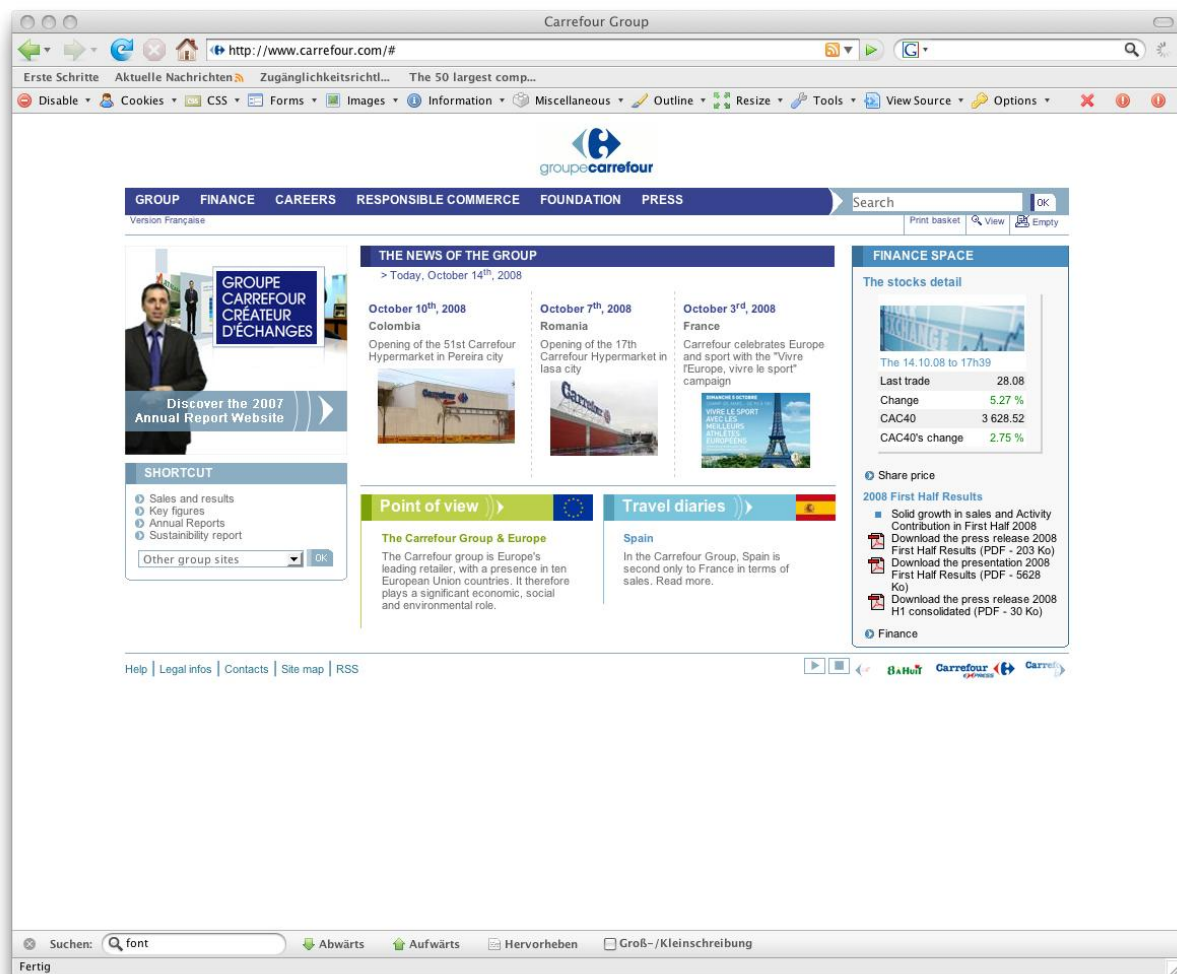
Carrefour Group

http://www.carrefour.com/#

Erste Schritte Aktuelle Nachrichten Zugänglichkeitsrichtl... The 50 largest comp...

Disable Cookies CSS Forms Images Information Miscellaneous Outline Resize Tools View Source Options

groupecarrefour

GROUP FINANCE CAREERS RESPONSIBLE COMMERCE FOUNDATION PRESS

Search OK

Version Française

Print basket View Empty

GROUPE CARREFOUR CRÉATEUR D'ÉCHANGES

Discover the 2007 Annual Report Website

SHORTCUT

Sales and results
Key figures
Annual Reports
Sustainability report

Other group sites OK

THE NEWS OF THE GROUP

> Today, October 14$^{th}$, 2008

October 10$^{th}$, 2008
Colombia
Opening of the 51st Carrefour Hypermarket in Pereira city

October 7$^{th}$, 2008
Romania
Opening of the 17th Carrefour Hypermarket in Iasa city

October 3$^{rd}$, 2008
France
Carrefour celebrates Europe and sport with the "Vivre l'Europe, vivre le sport" campaign

VIVRE LE SPORT AVEC LES MEILLEURS ATHLÈTES EUROPÉENS

Point of view

The Carrefour Group & Europe
The Carrefour group is Europe's leading retailer, with a presence in ten European Union countries. It therefore plays a significant economic, social and environmental role.

Travel diaries

Spain
In the Carrefour Group, Spain is second only to France in terms of sales. Read more.

FINANCE SPACE

The stocks detail

The 14.10.08 to 17h39

| Last trade | 28.08 |
|---|---|
| Change | 5.27 % |
| CAC40 | 3 628.52 |
| CAC40's change | 2.75 % |

Share price

2008 First Half Results

Solid growth in sales and Activity Contribution in First Half 2008
Download the press release 2008 First Half Results (PDF - 203 Ko)
Download the presentation 2008 First Half Results (PDF - 5628 Ko)
Download the press release 2008 H1 consolidated (PDF - 30 Ko)

Finance

Help | Legal infos | Contacts | Site map | RSS

8 A Huit Carrefour EXPRESS Carref

Suchen: font Abwärts Aufwärts Hervorheben Groß-/Kleinschreibung

Fertig